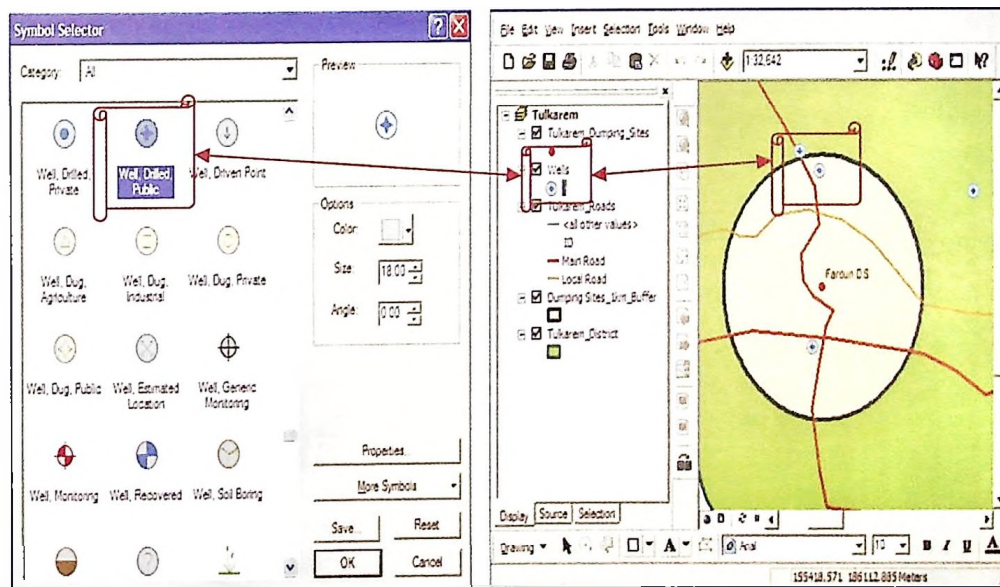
Symbol Selector

Category: All

Preview

Well, Drilled, Private
Well, Drilled, Public
Well, Driven Point
Well, Dug, Agriculture
Well, Dug, Industrial
Well, Dug, Private
Well, Dug, Public
Well, Estimated Location
Well, Generic Monitoring
Well, Monitoring
Well, Recovered
Well, Soil Boring

Options
Color:
Size: 18.00
Angle: 0.00

Properties...
More Symbols
Save...
Reset
OK
Cancel

File Edit View Insert Selection Tools Window Help

1:32,642

Tulkarem
Tulkarem_Dumping_Sites
Wells
Tulkarem_Roads
<all other values>
ID
Main Road
Local Road
Dumping Sites_1km_Buffer
Tulkarem_District

Faroun DS

Display Source Selection

Drawing
Arial
10
B I U A

155418.571 186112.885 Meters